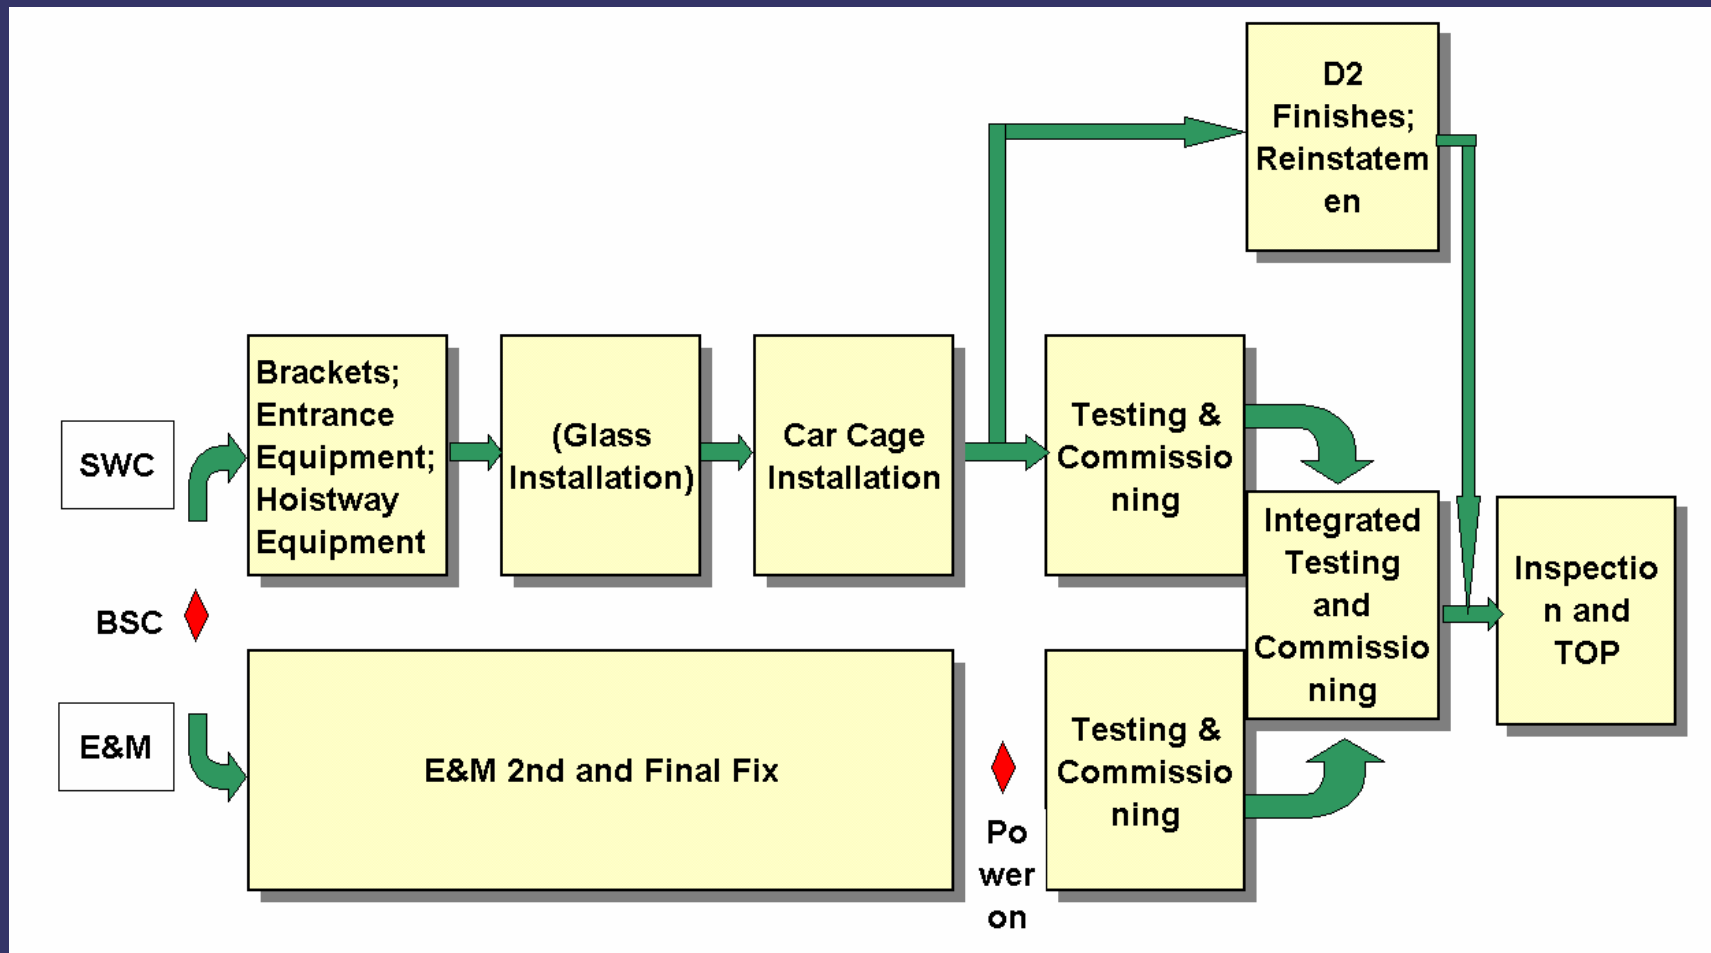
D2 Finishes; Reinstatem en

SWC

Brackets; Entrance Equipment; Hoistway Equipment

(Glass Installation)

Car Cage Installation

Testing & Commissio ning

Integrated Testing and Commissio ning

Inspectio n and TOP

BSC

E&M

E&M 2nd and Final Fix

Po wer on

Testing & Commissio ning